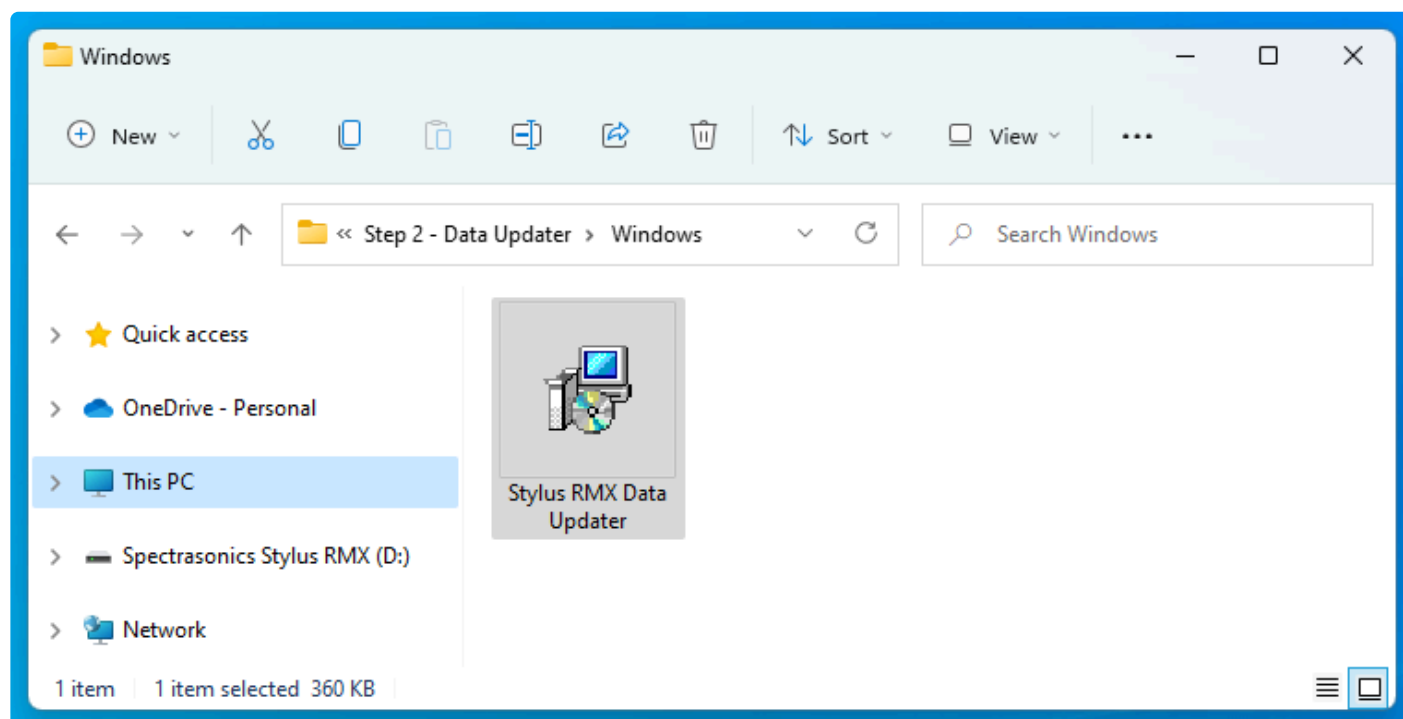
Windows

New

Sort

View

...

« Step 2 - Data Updater > Windows

Search Windows

Quick access

OneDrive - Personal

This PC

Spectrasonics Stylus RMX (D:)

Network

Stylus RMX Data Updater

1 item 1 item selected 360 KB